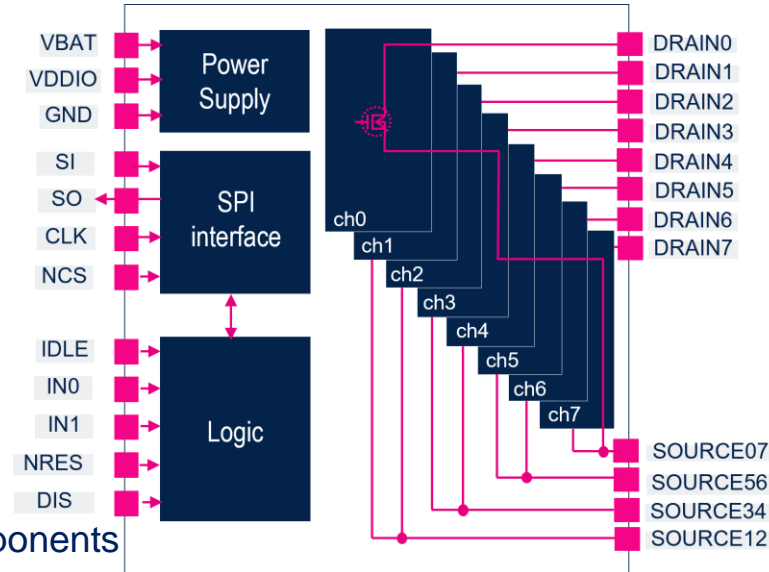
VBAT
VDDIO
GND
Power Supply
SI
SO
CLK
NCS
SPI interface
IDLE
IN0
IN1
NRES
DIS
Logic
ch0
ch1
ch2
ch3
ch4
ch5
ch6
ch7
DRAIN0
DRAIN1
DRAIN2
DRAIN3
DRAIN4
DRAIN5
DRAIN6
DRAIN7
SOURCE07
SOURCE56
SOURCE34
SOURCE12
ponents